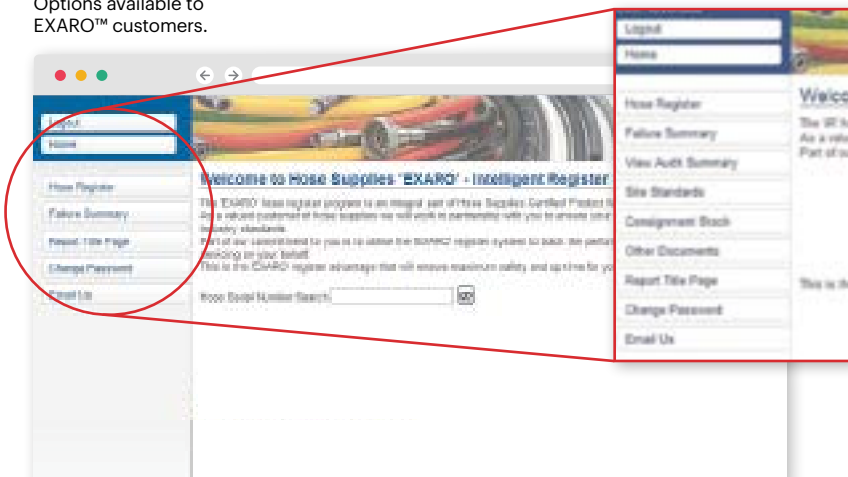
Options available to EXARO™ customers.

Logout
Home

Hose Register
Failure Summary
Report Title Page
Change Password
Email Us

Welcome to Hose Supplies 'EXARO' - Intelligent Register

The 'EXARO' hose register program is an integral part of Hose Supplies Certified Product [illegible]
As a valued customer of hose supplies we will work in partnership with you to ensure your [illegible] industry standards.
Part of our commitment to you is to utilise the 'EXARO' register system to track the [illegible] servicing on your behalf.
This is the 'EXARO' register advantage that will ensure maximum safety and up time for yo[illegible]

Hose Serial Number Search: GO

Logout
Home

Hose Register
Failure Summary
View Audit Summary
Site Standards
Consignment Stock
Other Documents
Report Title Page
Change Password
Email Us

Welco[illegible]
The 'E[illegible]
As a valu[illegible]
Part of o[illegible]

This is th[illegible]